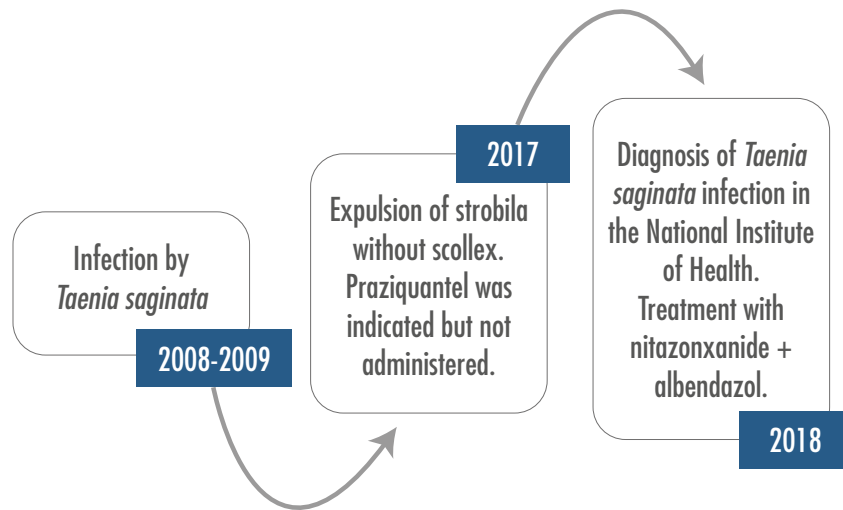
Infection by *Taenia saginata*

2008-2009

2017

Expulsion of strobila without scollex. Praziquantel was indicated but not administered.

Diagnosis of *Taenia saginata* infection in the National Institute of Health. Treatment with nitazonxanide + albendazol.

2018